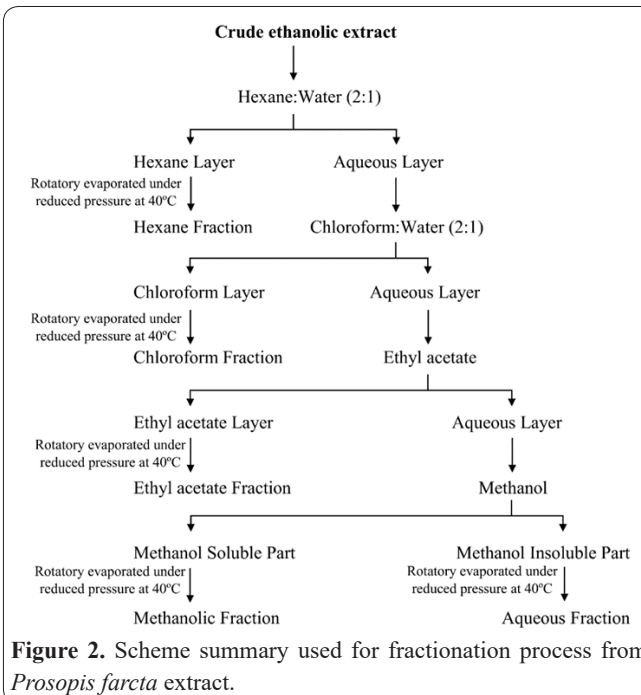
**Crude ethanolic extract**

Hexane:Water (2:1)

Hexane Layer

Aqueous Layer

Rotatory evaporated under reduced pressure at 40ºC

Hexane Fraction

Chloroform:Water (2:1)

Chloroform Layer

Aqueous Layer

Rotatory evaporated under reduced pressure at 40ºC

Chloroform Fraction

Ethyl acetate

Ethyl acetate Layer

Aqueous Layer

Rotatory evaporated under reduced pressure at 40ºC

Ethyl acetate Fraction

Methanol

Methanol Soluble Part

Methanol Insoluble Part

Rotatory evaporated under reduced pressure at 40ºC

Rotatory evaporated under reduced pressure at 40ºC

Methanolic Fraction

Aqueous Fraction

**Figure 2.** Scheme summary used for fractionation process from *Prosopis farcta* extract.